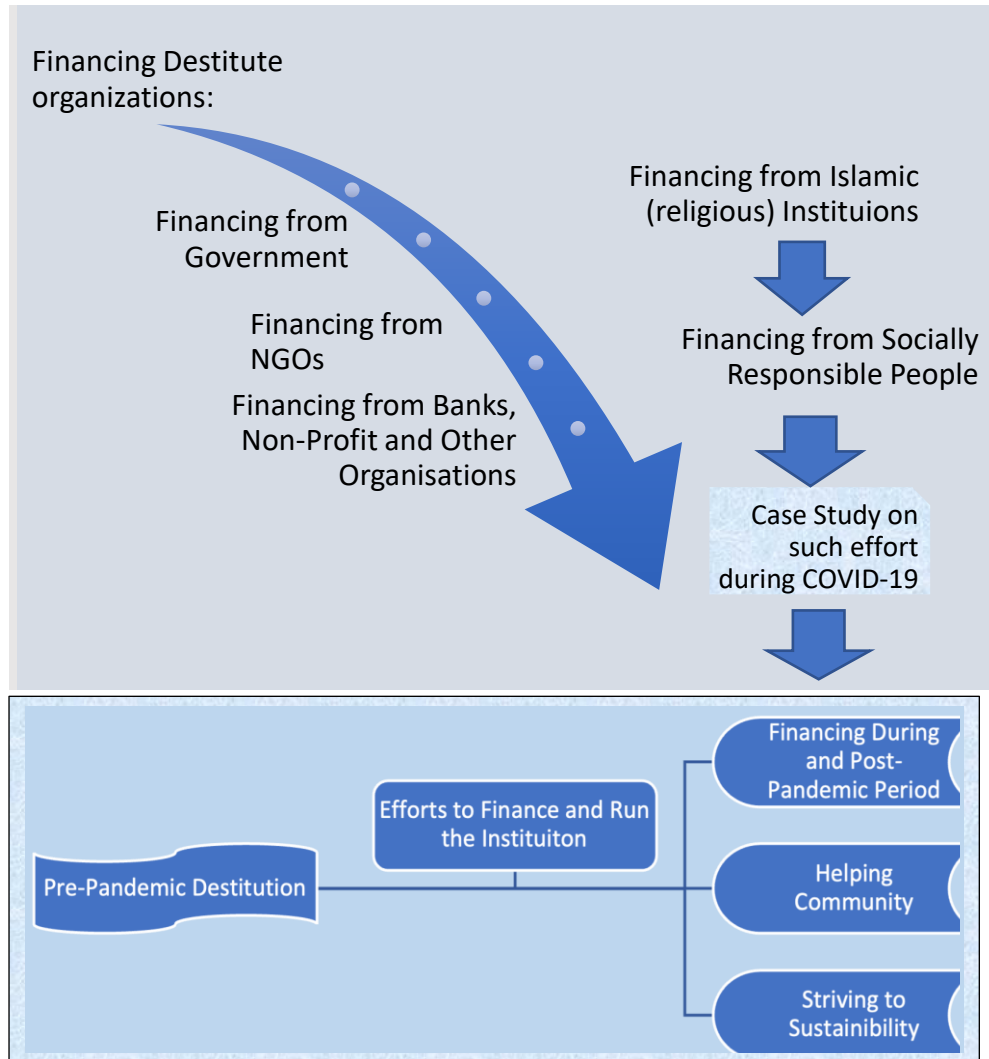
Financing Destitute organizations:

Financing from Government

Financing from NGOs

Financing from Banks, Non-Profit and Other Organisations

Financing from Islamic (religious) Instituions

Financing from Socially Responsible People

Case Study on such effort during COVID-19

Pre-Pandemic Destitution

Efforts to Finance and Run the Instituiton

Financing During and Post-Pandemic Period

Helping Community

Striving to Sustainability